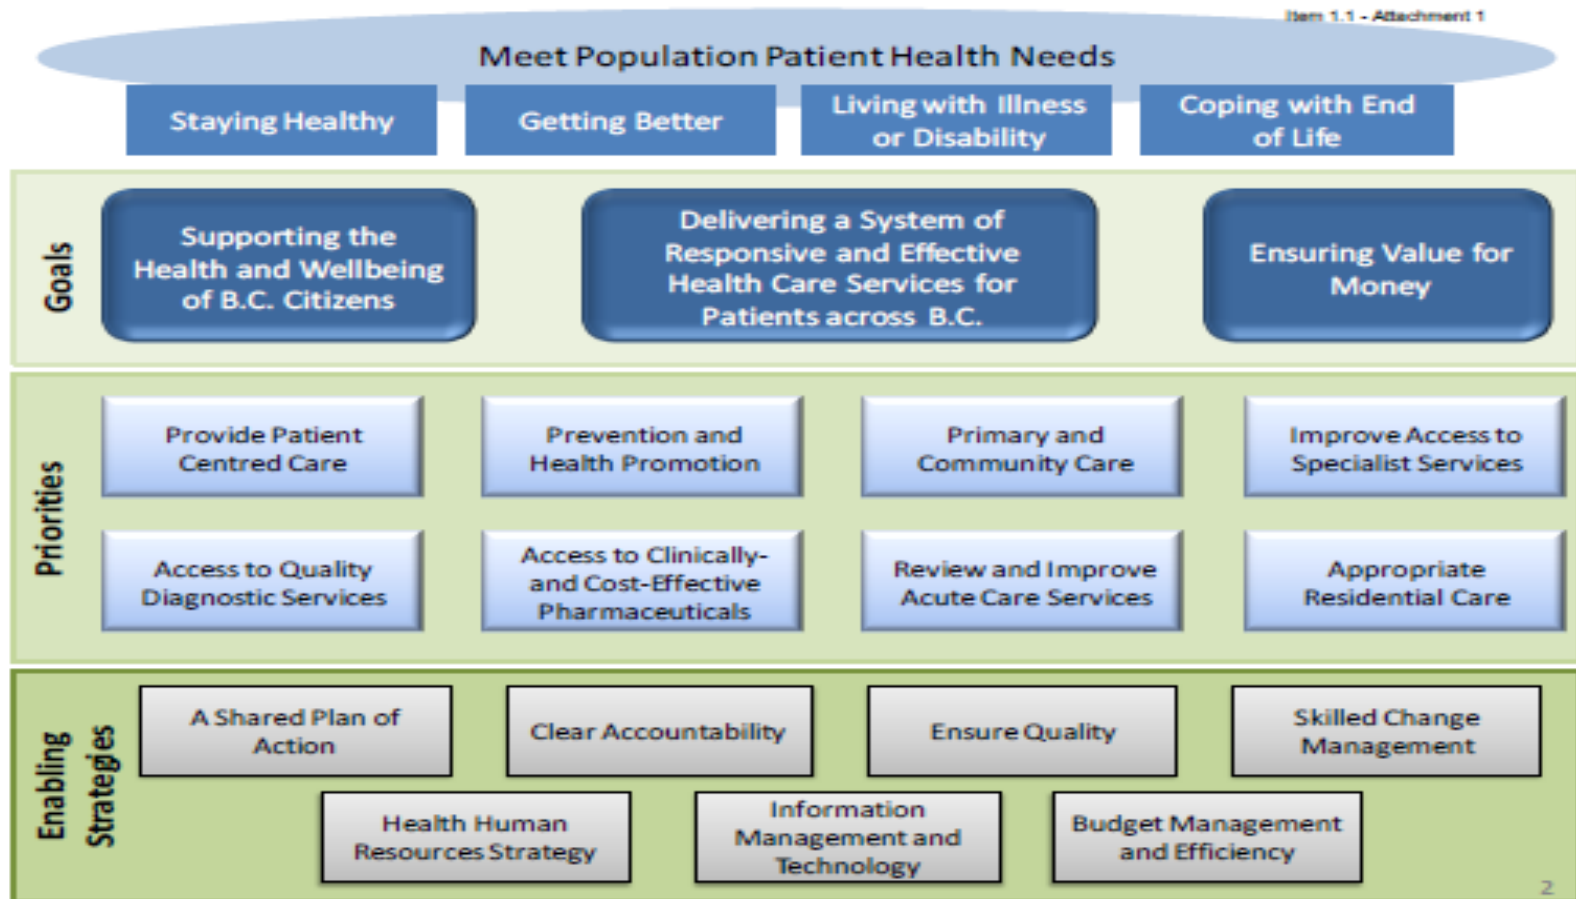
Item 1.1 - Attachment 1

Meet Population Patient Health Needs

Staying Healthy

Getting Better

Living with Illness or Disability

Coping with End of Life

Goals

Supporting the Health and Wellbeing of B.C. Citizens

Delivering a System of Responsive and Effective Health Care Services for Patients across B.C.

Ensuring Value for Money

Priorities

Provide Patient Centred Care

Prevention and Health Promotion

Primary and Community Care

Improve Access to Specialist Services

Access to Quality Diagnostic Services

Access to Clinically- and Cost-Effective Pharmaceuticals

Review and Improve Acute Care Services

Appropriate Residential Care

Enabling Strategies

A Shared Plan of Action

Clear Accountability

Ensure Quality

Skilled Change Management

Health Human Resources Strategy

Information Management and Technology

Budget Management and Efficiency

2